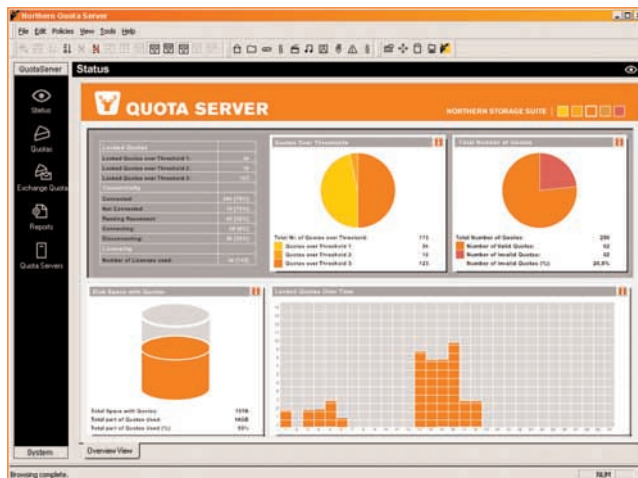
Northern Quota Server

File Edit Policies View Tools Help

QuotaServer

Status

Status

Quotas

Exchange Quota

Reports

Quota Servers

QUOTA SERVER

NORTHERN STORAGE SUITE

Locked Quotas

Locked Quotas over Threshold 1: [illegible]

Locked Quotas over Threshold 2: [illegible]

Locked Quotas over Threshold 3: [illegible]

Connectivity

Connected: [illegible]

Not Connected: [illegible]

Pending Reconnect: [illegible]

Connecting: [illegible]

Disconnecting: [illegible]

Licensing

Number of Licenses used: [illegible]

Quotas Over Thresholds

Total Nr. of Quotas over Threshold: 173

Quotas over Threshold 1: 36

Quotas over Threshold 2: 12

Quotas over Threshold 3: 125

Total Number of Quotas

Total Number of Quotas: 290

Number of Valid Quotas: 62

Number of Invalid Quotas: 62

Number of Invalid Quotas (%): 20.8%

Disk Space with Quotas

Total Space with Quotas: 1316

Total part of Quotas used: 1458

Total part of Quotas used (%): 55%

Locked Quotas Over Time

System

Overview View

Browsing complete.

NUM